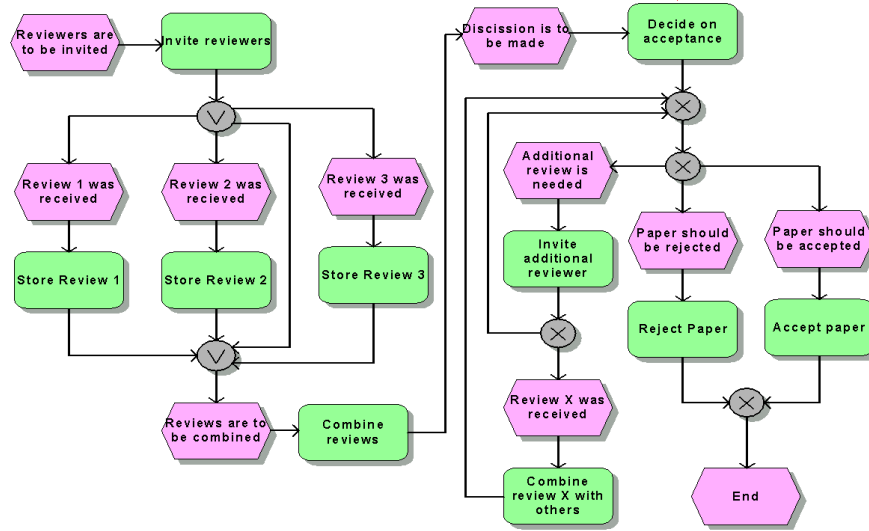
Reviewers are to be invited

Invite reviewers

Review 1 was received

Review 2 was recieved

Review 3 was received

Store Review 1

Store Review 2

Store Review 3

Reviews are to be combined

Combine reviews

Discission is to be made

Decide on acceptance

Additional review is needed

Invite additional reviewer

Review X was received

Combine review X with others

Paper should be rejected

Paper should be accepted

Reject Paper

Accept paper

End